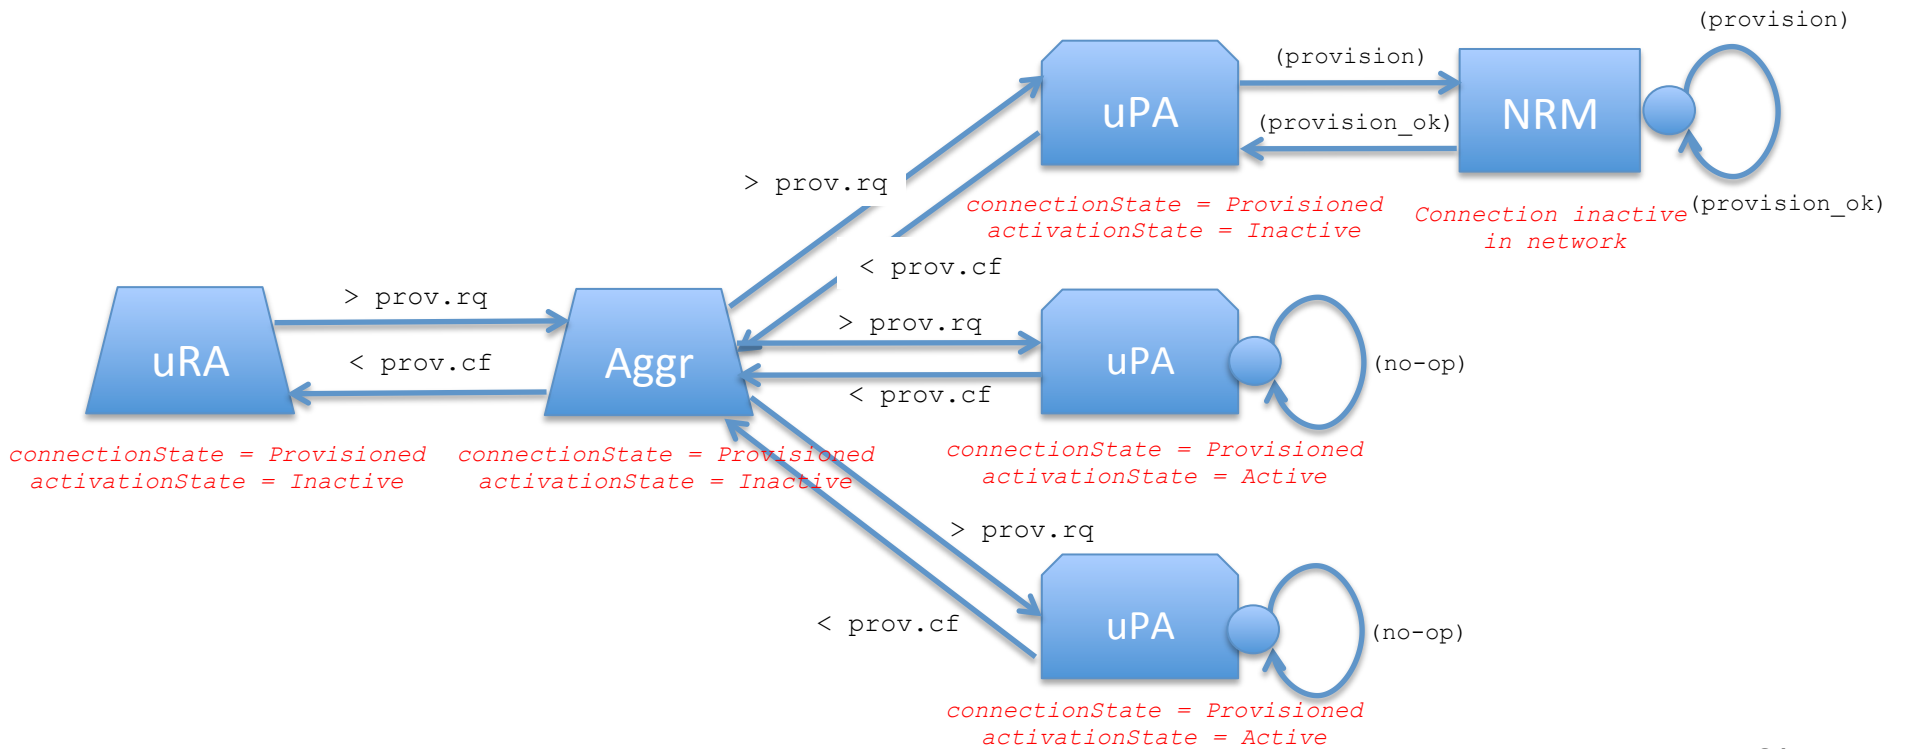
(provision)

uPA

(provision)

(provision_ok)

NRM

> prov.rq

connectionState = Provisioned
activationState = Inactive

Connection inactive
in network

(provision_ok)

< prov.cf

uRA

> prov.rq

< prov.cf

Aggr

> prov.rq

< prov.cf

uPA

(no-op)

connectionState = Provisioned
activationState = Inactive

connectionState = Provisioned
activationState = Inactive

connectionState = Provisioned
activationState = Active

> prov.rq

< prov.cf

uPA

(no-op)

connectionState = Provisioned
activationState = Active